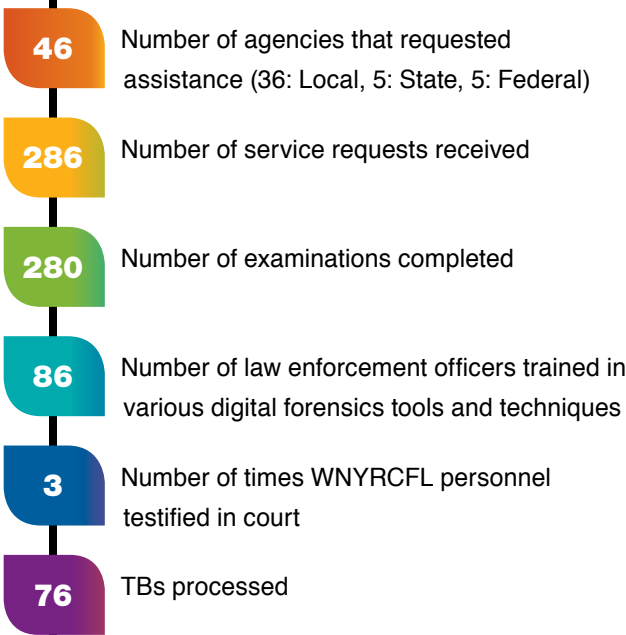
46 Number of agencies that requested assistance (36: Local, 5: State, 5: Federal)

286 Number of service requests received

280 Number of examinations completed

86 Number of law enforcement officers trained in various digital forensics tools and techniques

3 Number of times WNYRCFL personnel testified in court

76 TBs processed